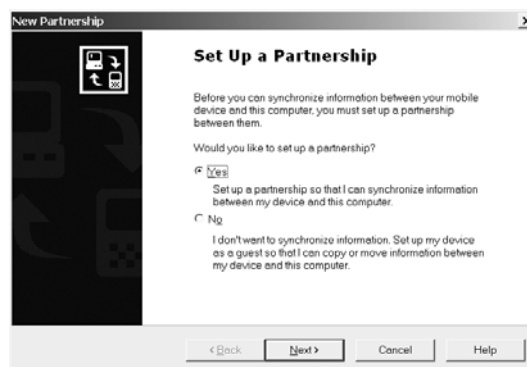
New Partnership

x

Set Up a Partnership

Before you can synchronize information between your mobile device and this computer, you must set up a partnership between them.

Would you like to set up a partnership?

Yes

Set up a partnership so that I can synchronize information between my device and this computer.

No

I don't want to synchronize information. Set up my device as a guest so that I can copy or move information between my device and this computer.

< Back

Next >

Cancel

Help